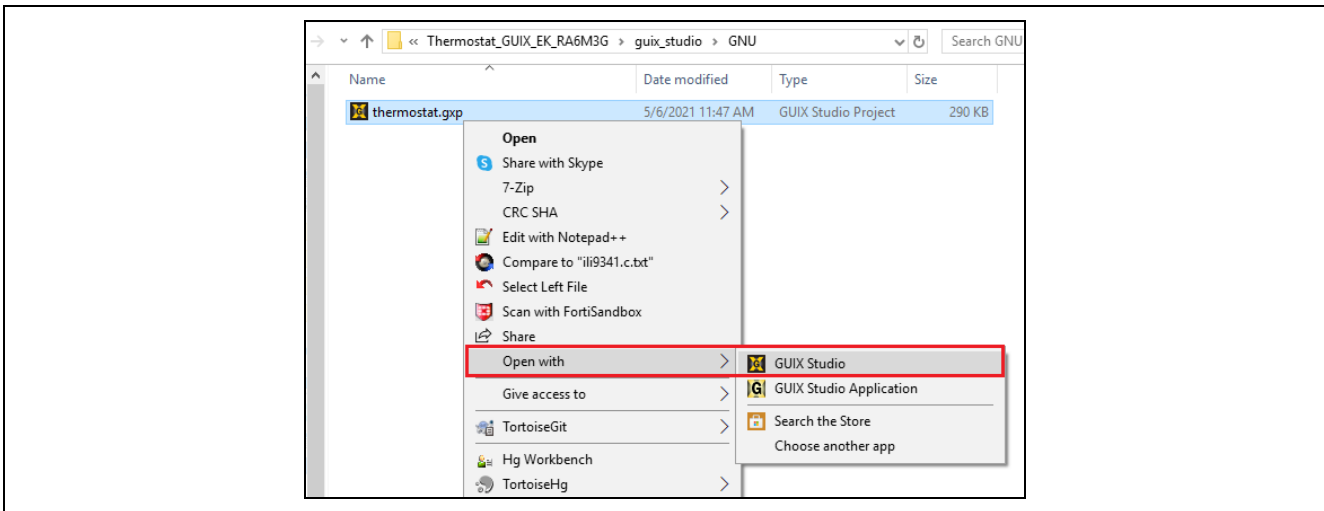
« Thermostat_GUIX_EK_RA6M3G › guix_studio › GNU

Search GNU

| Name | Date modified | Type | Size |
|---|---|---|---|
| thermostat.gxp | 5/6/2021 11:47 AM | GUIX Studio Project | 290 KB |

Open
Share with Skype
7-Zip
CRC SHA
Edit with Notepad++
Compare to "ili9341.c.txt"
Select Left File
Scan with FortiSandbox
Share
Open with
Give access to
TortoiseGit
Hg Workbench
TortoiseHg

GUIX Studio
GUIX Studio Application
Search the Store
Choose another app